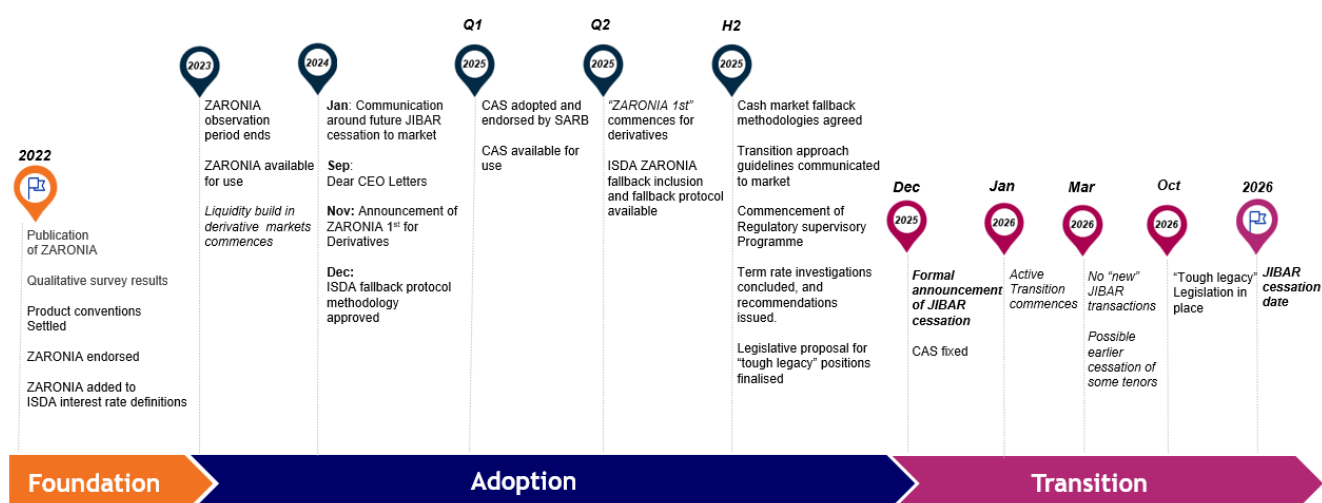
2022

Publication of ZARONIA

Qualitative survey results

Product conventions Settled

ZARONIA endorsed

ZARONIA added to ISDA interest rate definitions

2023

ZARONIA observation period ends

ZARONIA available for use

*Liquidity build in derivative markets commences*

2024

**Jan**: Communication around future JIBAR cessation to market

**Sep**: Dear CEO Letters

**Nov:** Announcement of ZARONIA 1$^{st}$ for Derivatives

**Dec:** ISDA fallback protocol methodology approved

Q1

2025

CAS adopted and endorsed by SARB

CAS available for use

Q2

2025

*"ZARONIA 1st"* commences for derivatives

ISDA ZARONIA fallback inclusion and fallback protocol available

H2

2025

Cash market fallback methodologies agreed

Transition approach guidelines communicated to market

Commencement of Regulatory supervisory Programme

Term rate investigations concluded, and recommendations issued.

Legislative proposal for "tough legacy" positions finalised

Dec

2025

***Formal announcement of JIBAR cessation***

CAS fixed

Jan

2026

*Active Transition commences*

Mar

2026

*No "new" JIBAR transactions*

*Possible earlier cessation of some tenors*

Oct

2026

"Tough legacy" Legislation in place

2026

***JIBAR cessation date***

Foundation

Adoption

Transition